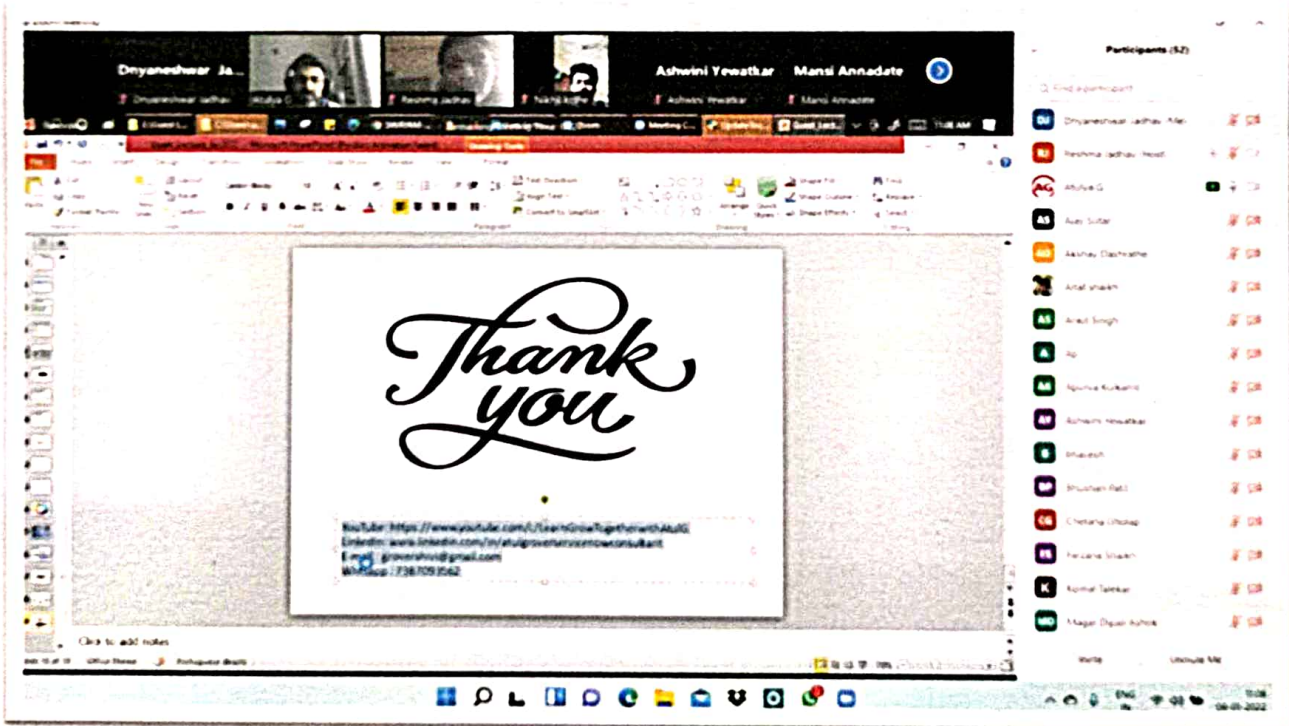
Dnyaneshwar Ja...

Ashwini Yewatkar

Mansi Annadate

Dnyaneshwar Jadhav

Reshma Jadhav

Ashwini Yewatkar

Mansi Annadate

Participants (52)

Find a participant

Dnyaneshwar Jadhav (Me)

Reshma Jadhav (Host)

AtulyaG

Ajay Sutar

Akshay Dashrathe

Altaf shaikh

Ankit Singh

Apurva Kulkarni

Ashwini Yewatkar

Bhavesh

Bhushan Patil

Chetana Dhokar

Farzana Shaikh

Komal Talekar

Magar Dipali Ashok

Mute

Unmute Me

Thank you

YouTube: https://www.youtube.com/c/LearnGrowTogetherwithAtulG
LinkedIn: www.linkedin.com/in/atulgroverservicenowconsultant
Email: groveratul@gmail.com
WhatsApp: 7387093562

Click to add notes

ENG